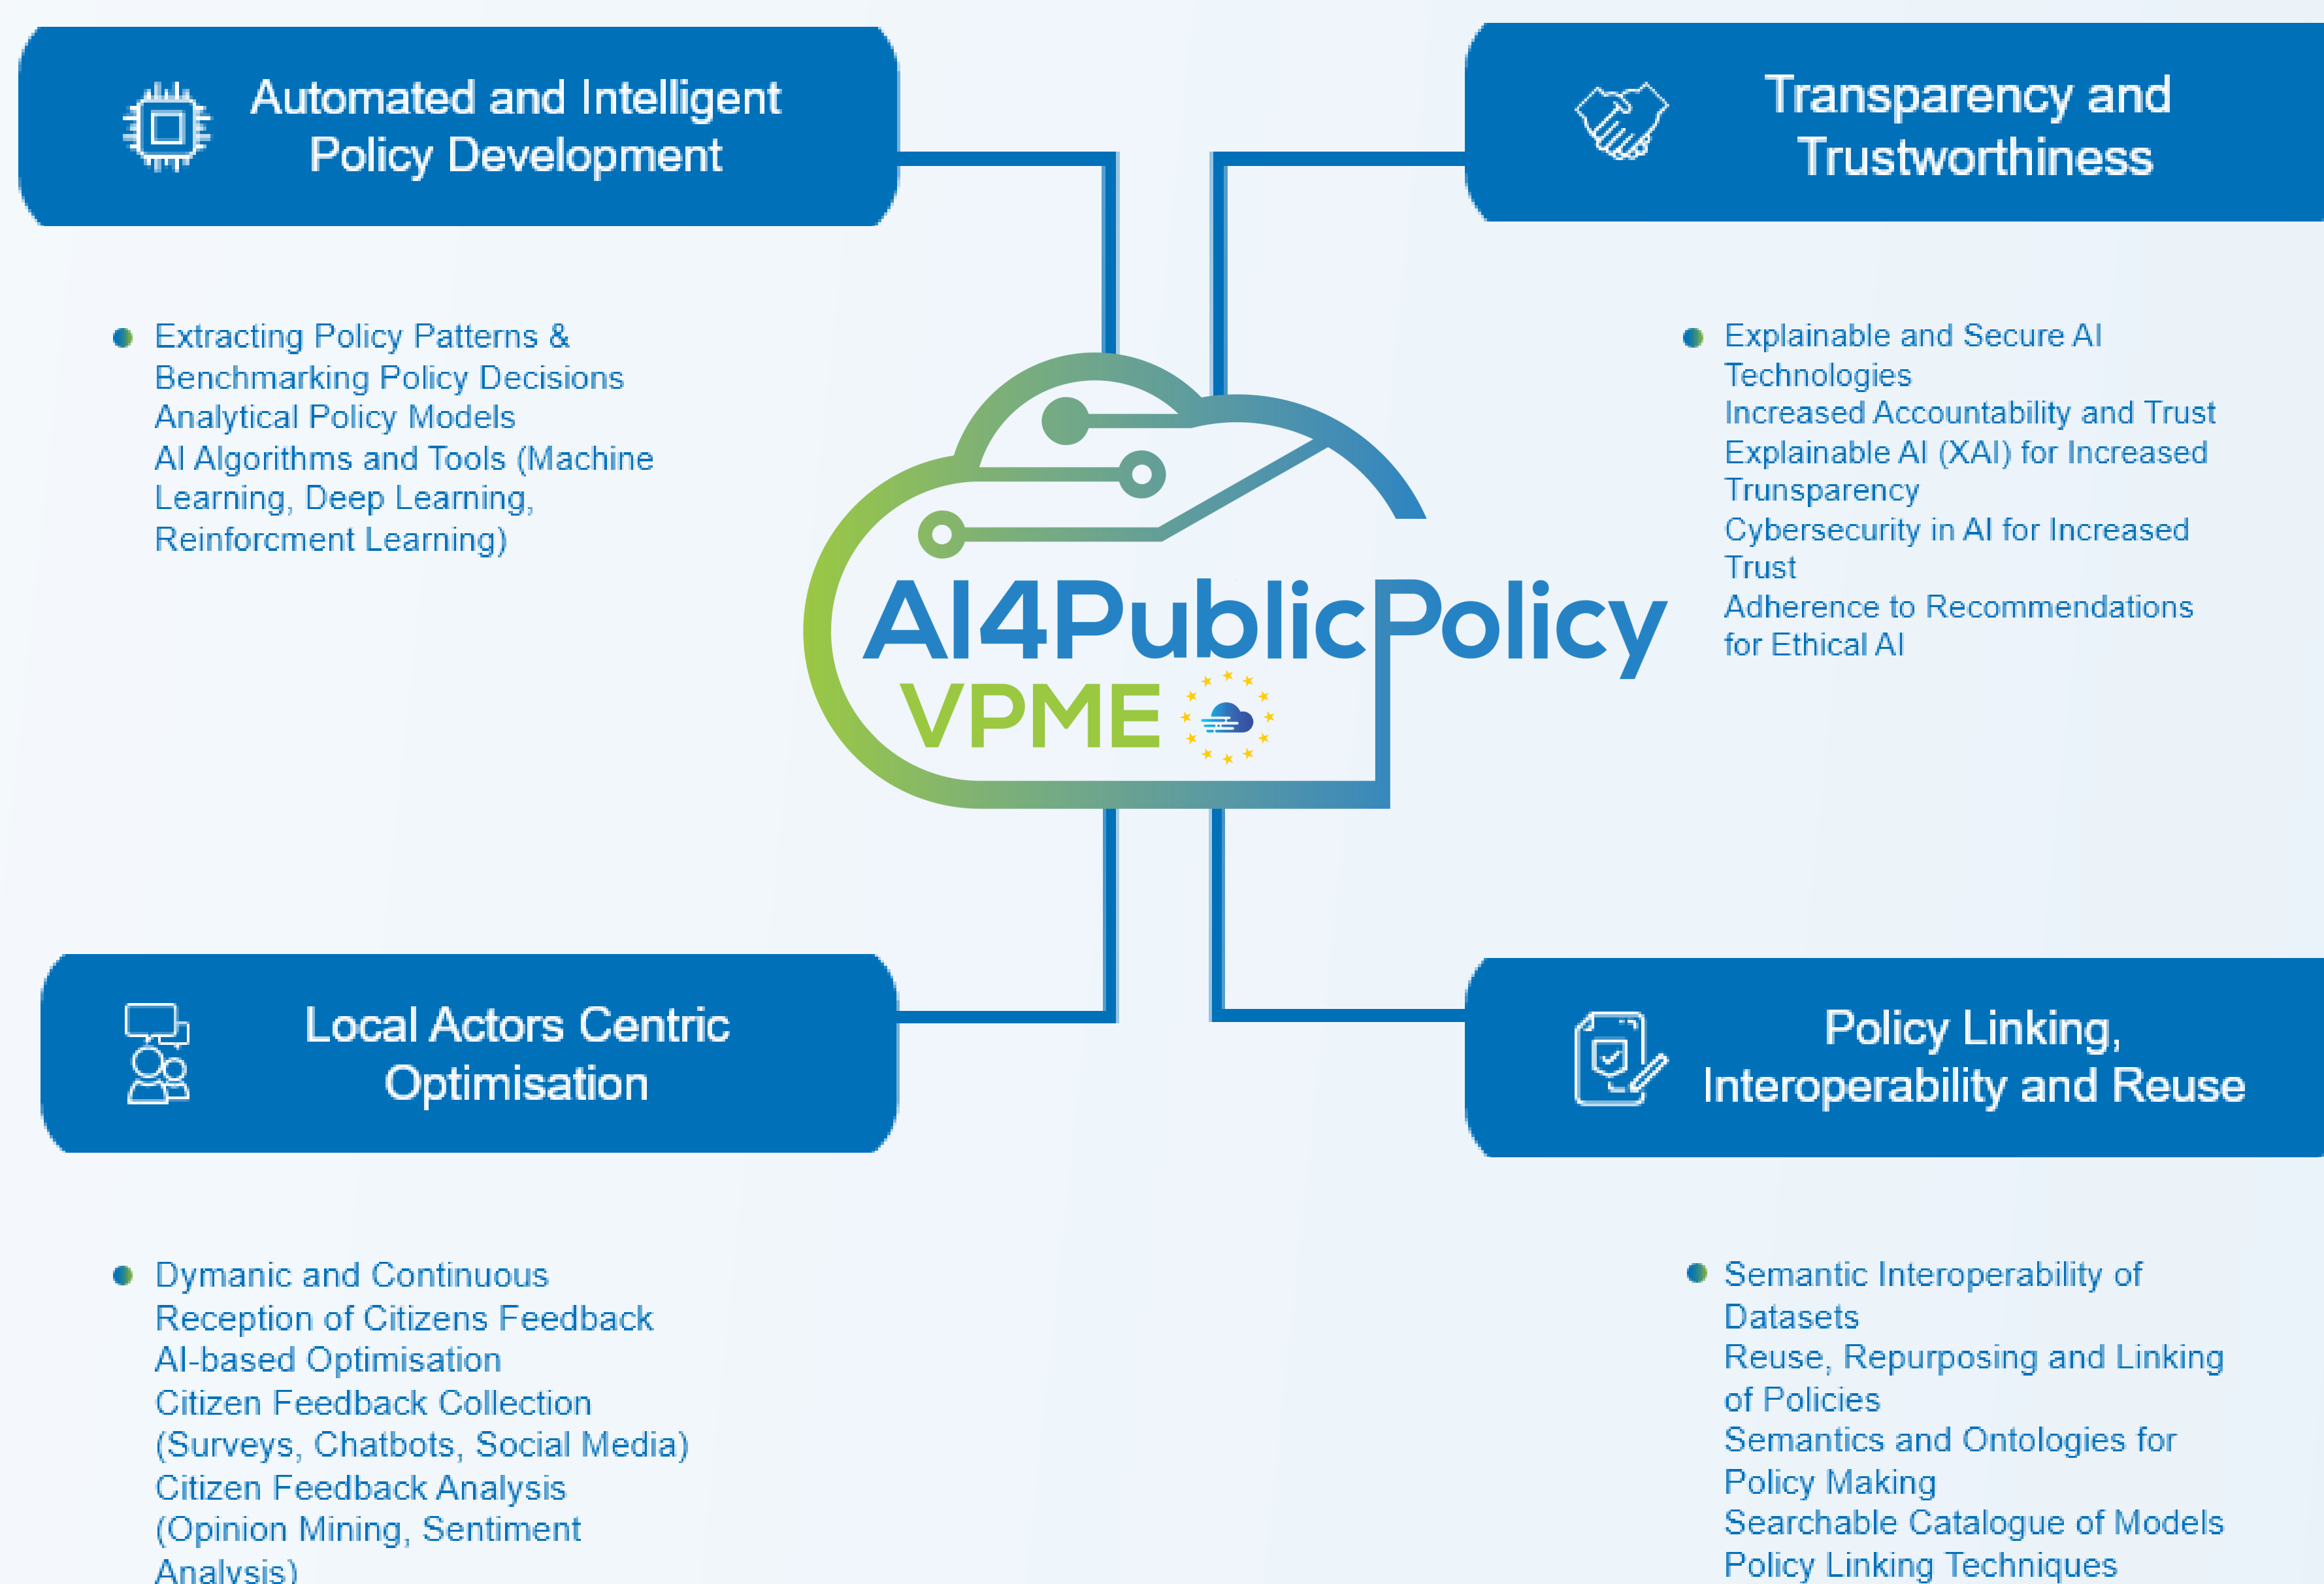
Automated and Intelligent Policy Development

Transparency and Trustworthiness

- Extracting Policy Patterns & Benchmarking Policy Decisions
Analytical Policy Models
AI Algorithms and Tools (Machine Learning, Deep Learning, Reinforcment Learning)

- Explainable and Secure AI Technologies
Increased Accountability and Trust
Explainable AI (XAI) for Increased Trunsparency
Cybersecurity in AI for Increased Trust
Adherence to Recommendations for Ethical AI

AI4PublicPolicy
VPME

Local Actors Centric Optimisation

Policy Linking, Interoperability and Reuse

- Dymanic and Continuous Reception of Citizens Feedback
AI-based Optimisation
Citizen Feedback Collection (Surveys, Chatbots, Social Media)
Citizen Feedback Analysis (Opinion Mining, Sentiment Analysis)

- Semantic Interoperability of Datasets
Reuse, Repurposing and Linking of Policies
Semantics and Ontologies for Policy Making
Searchable Catalogue of Models
Policy Linking Techniques